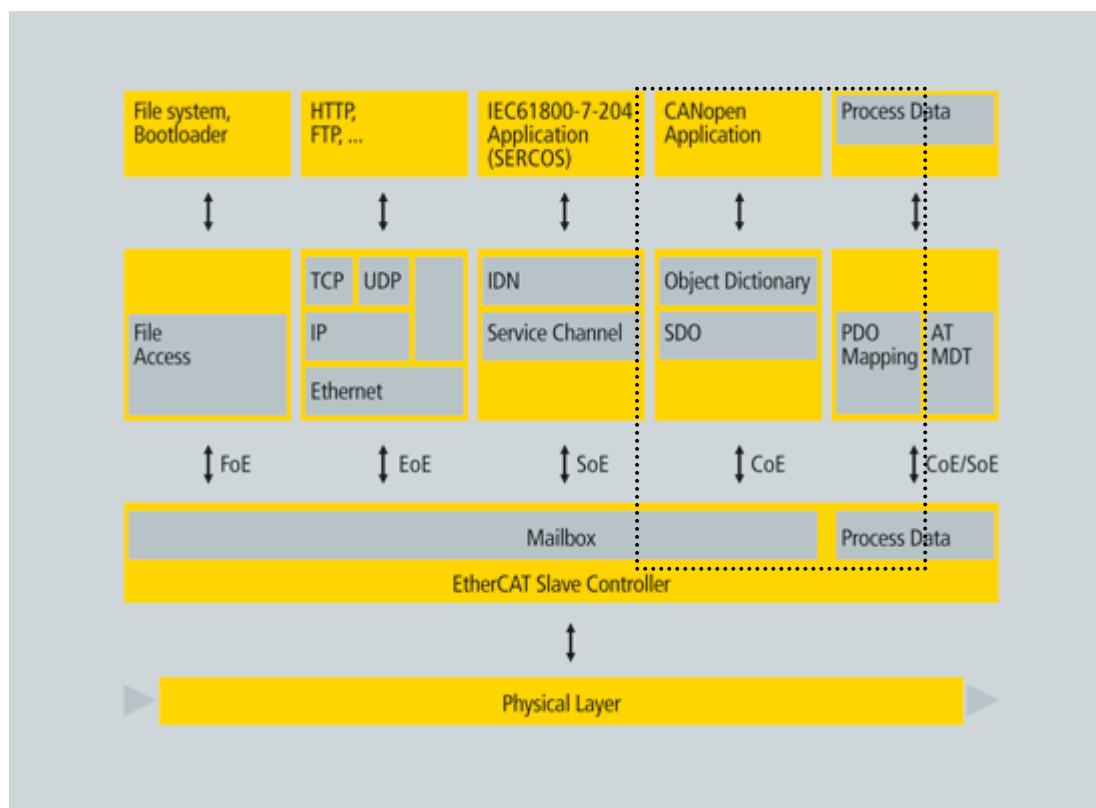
File system, Bootloader

HTTP, FTP, ...

IEC61800-7-204 Application (SERCOS)

CANopen Application

Process Data

TCP

UDP

IP

Ethernet

File Access

IDN

Service Channel

Object Dictionary

SDO

PDO Mapping

AT MDT

FoE

EoE

SoE

CoE

CoE/SoE

Mailbox

Process Data

EtherCAT Slave Controller

Physical Layer